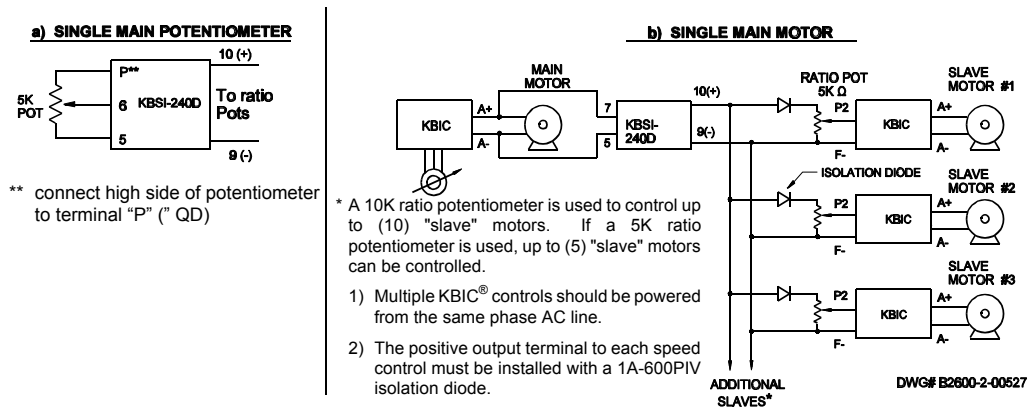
a) SINGLE MAIN POTENTIOMETER

10 (+)
P**
5K POT
6
KBSI-240D
To ratio Pots
5
9 (-)

** connect high side of potentiometer to terminal "P" (" QD)

b) SINGLE MAIN MOTOR

MAIN MOTOR
KBIC
A+
A-
7
5
KBSI-240D
10(+)
9(-)
RATIO POT 5K Ω
P2
KBIC
F-
SLAVE MOTOR #1
A+
A-
ISOLATION DIODE
P2
KBIC
F-
SLAVE MOTOR #2
A+
A-
P2
KBIC
F-
SLAVE MOTOR #3
A+
A-
ADDITIONAL SLAVES*
DWG# B2600-2-00527

* A 10K ratio potentiometer is used to control up to (10) "slave" motors. If a 5K ratio potentiometer is used, up to (5) "slave" motors can be controlled.

1) Multiple KBIC® controls should be powered from the same phase AC line.

2) The positive output terminal to each speed control must be installed with a 1A-600PIV isolation diode.